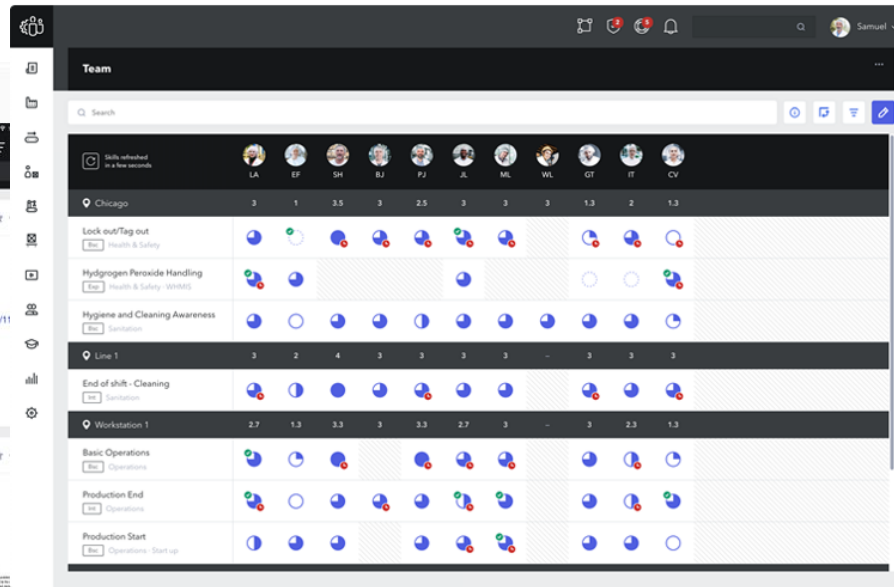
Samuel

Team

Search

Skills refreshed in a few seconds

| | LA | EF | SH | BJ | PJ | JL | ML | WL | GT | IT | CV |
|---|---|---|---|---|---|---|---|---|---|---|---|
| Chicago | 3 | 1 | 3.5 | 3 | 2.5 | 3 | 3 | 3 | 1.3 | 2 | 1.3 |
| Lock out/Tag out Bsc Health & Safety | | | | | | | | | | | |
| Hydgrogen Peroxide Handling Exp Health & Safety · WHMIS | | | | | | | | | | | |
| Hygiene and Cleaning Awareness Bsc Sanitation | | | | | | | | | | | |
| Line 1 | 3 | 2 | 4 | 3 | 3 | 3 | 3 | – | 3 | 3 | 3 |
| End of shift - Cleaning Int Sanitation | | | | | | | | | | | |
| Workstation 1 | 2.7 | 1.3 | 3.3 | 3 | 3.3 | 2.7 | 3 | – | 3 | 2.3 | 1.3 |
| Basic Operations Bsc Operations | | | | | | | | | | | |
| Production End Int Operations | | | | | | | | | | | |
| Production Start Bsc Operations · Start up | | | | | | | | | | | |